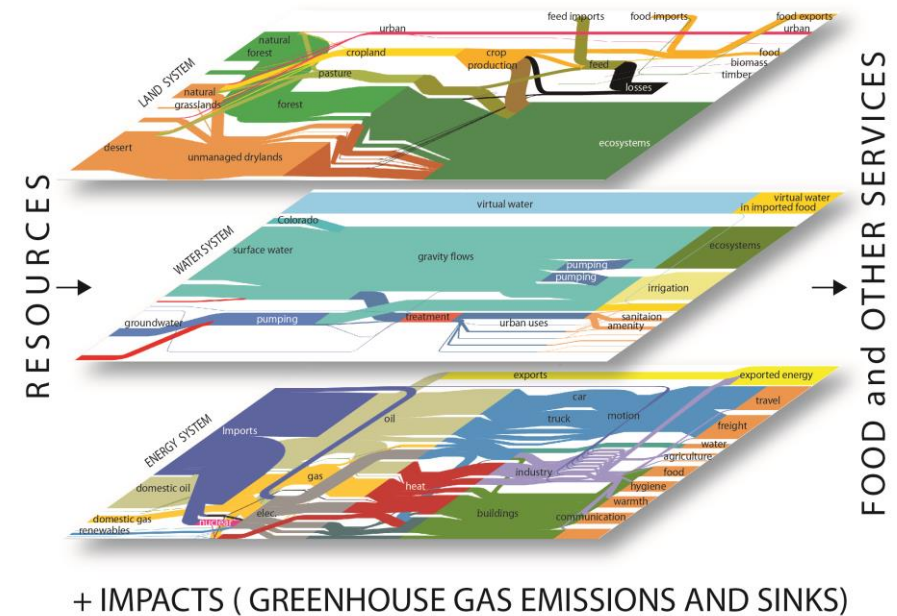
RESOURCES →

LAND SYSTEM

urban
natural forest
cropland
feed imports
food imports
food exports
urban
crop production
feed
food
biomass
timber
pasture
natural grasslands
forest
losses
desert
unmanaged drylands
ecosystems

WATER SYSTEM

virtual water
virtual water in imported food
Colorado
surface water
gravity flows
ecosystems
pumping
pumping
irrigation
groundwater
pumping
treatment
urban uses
sanitaion
amenity

ENERGY SYSTEM

exports
exported energy
imports
oil
car
truck
motion
travel
freight
water
agriculture
domestic oil
gas
industry
food
heat
hygiene
domestic gas
warmth
renewables
nuclear
elec.
buildings
communication

→ FOOD and OTHER SERVICES

+ IMPACTS ( GREENHOUSE GAS EMISSIONS AND SINKS)